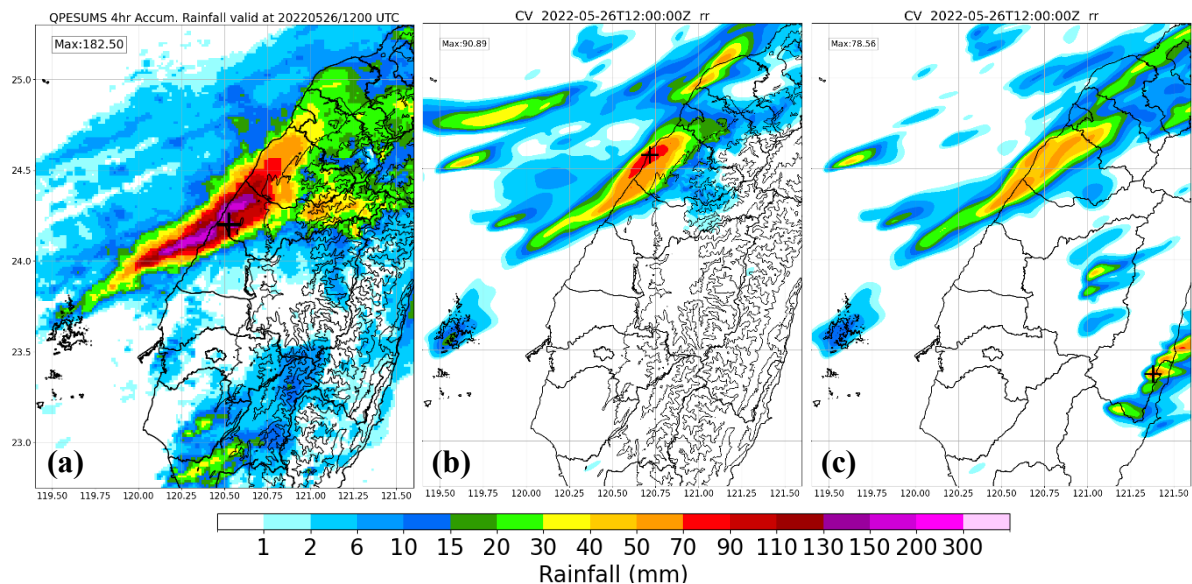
QPESUMS 4hr Accum. Rainfall valid at 20220526/1200 UTC

Max:182.50

25.0
24.5
24.0
23.5
23.0

119.50 119.75 120.00 120.25 120.50 120.75 121.00 121.25 121.50

(a)

CV 2022-05-26T12:00:00Z rr

Max:90.89

119.50 119.75 120.00 120.25 120.50 120.75 121.00 121.25 121.50

(b)

CV 2022-05-26T12:00:00Z rr

Max:78.56

119.50 119.75 120.00 120.25 120.50 120.75 121.00 121.25 121.50

(c)

1 2 6 10 15 20 30 40 50 70 90 110 130 150 200 300

Rainfall (mm)